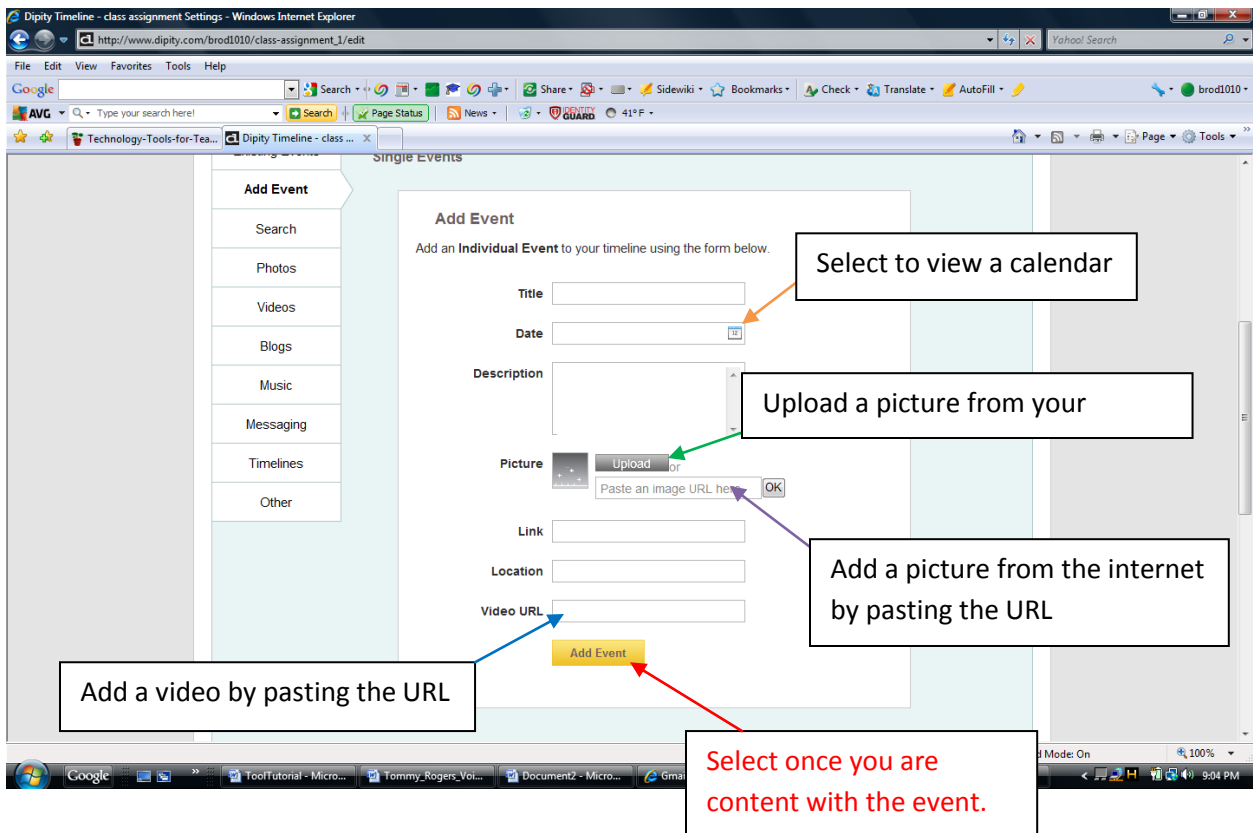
Dipity Timeline - class assignment Settings - Windows Internet Explorer

http://www.dipity.com/brod1010/class-assignment_1/edit

Yahoo! Search

File Edit View Favorites Tools Help

Google Search Share Sidewiki Bookmarks Check Translate AutoFill brod1010

AVG Type your search here! Search Page Status News IDENTITY GUARD 41°F

Technology-Tools-for-Tea... Dipity Timeline - class ...

Page Tools

Existing Events

Single Events

Add Event

Search

Photos

Videos

Blogs

Music

Messaging

Timelines

Other

Add Event

Add an **Individual Event** to your timeline using the form below.

Title

Date

Description

Picture

Upload or

Paste an image URL here

OK

Link

Location

Video URL

Add Event

Select to view a calendar

Upload a picture from your

Add a picture from the internet by pasting the URL

Add a video by pasting the URL

Select once you are content with the event.

d Mode: On

100%

Google ToolTutorial - Micro... Tommy_Rogers_Voi... Document2 - Micro... Gmai

9:04 PM